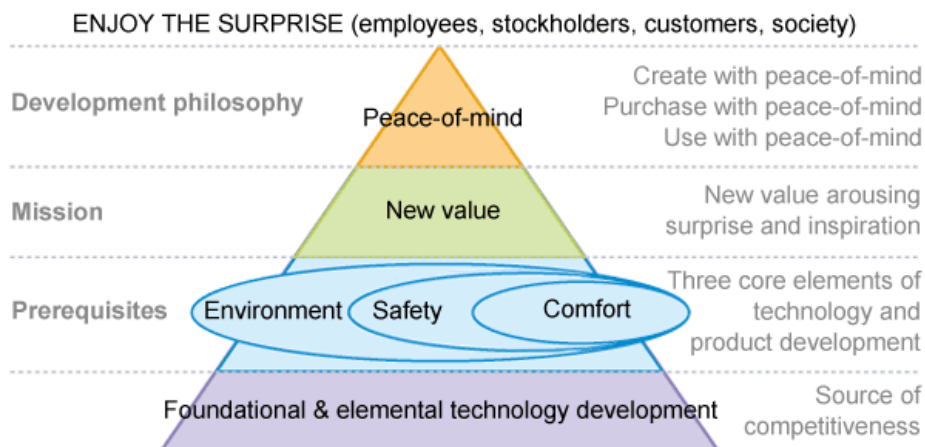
ENJOY THE SURPRISE (employees, stockholders, customers, society)

Development philosophy

Peace-of-mind

Create with peace-of-mind
Purchase with peace-of-mind
Use with peace-of-mind

Mission

New value

New value arousing surprise and inspiration

Prerequisites

Environment

Safety

Comfort

Three core elements of technology and product development

Foundational & elemental technology development

Source of competitiveness